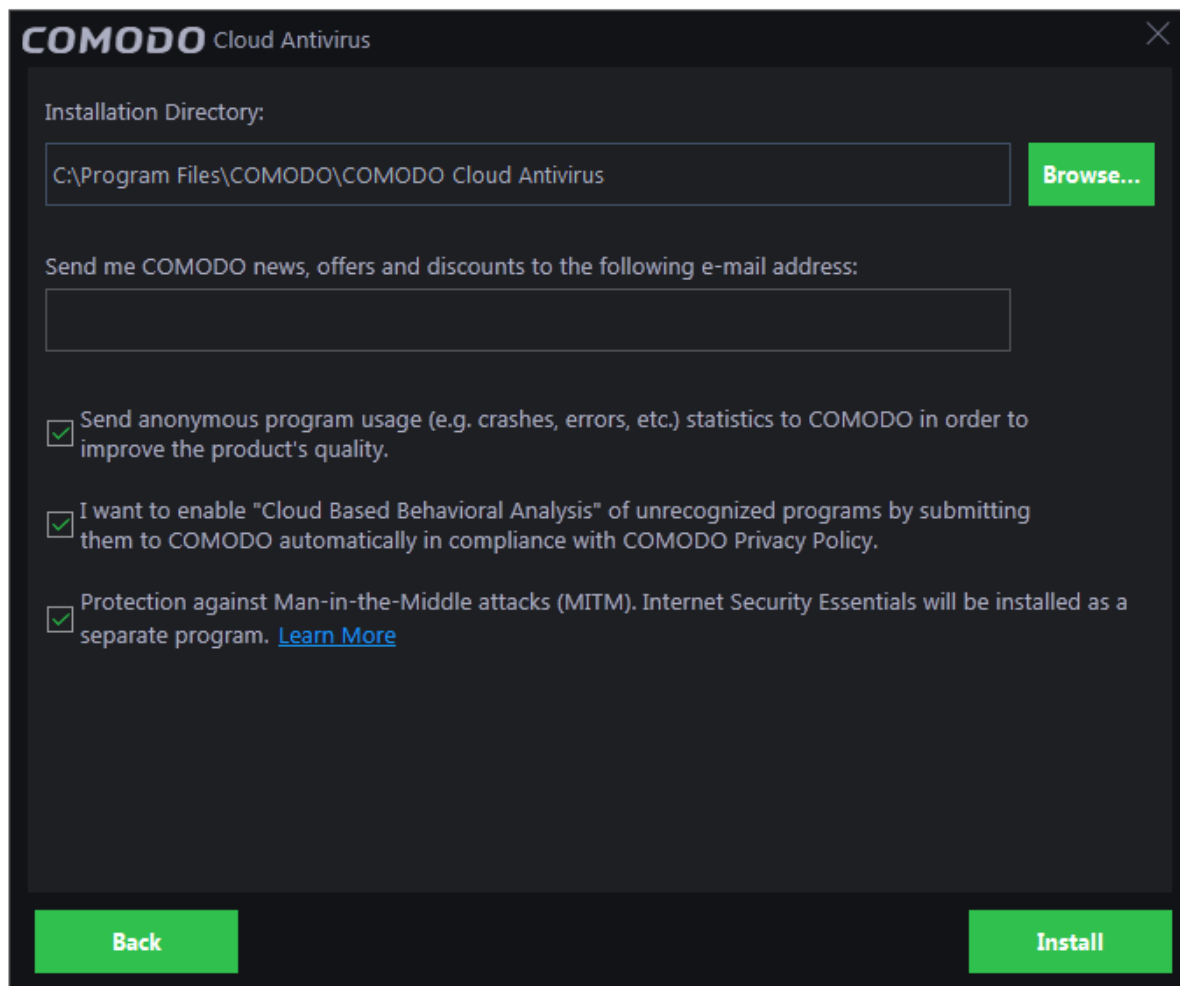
COMODO Cloud Antivirus

Installation Directory:

C:\Program Files\COMODO\COMODO Cloud Antivirus

Browse...

Send me COMODO news, offers and discounts to the following e-mail address:

Send anonymous program usage (e.g. crashes, errors, etc.) statistics to COMODO in order to improve the product's quality.

I want to enable "Cloud Based Behavioral Analysis" of unrecognized programs by submitting them to COMODO automatically in compliance with COMODO Privacy Policy.

Protection against Man-in-the-Middle attacks (MITM). Internet Security Essentials will be installed as a separate program. Learn More

Back

Install